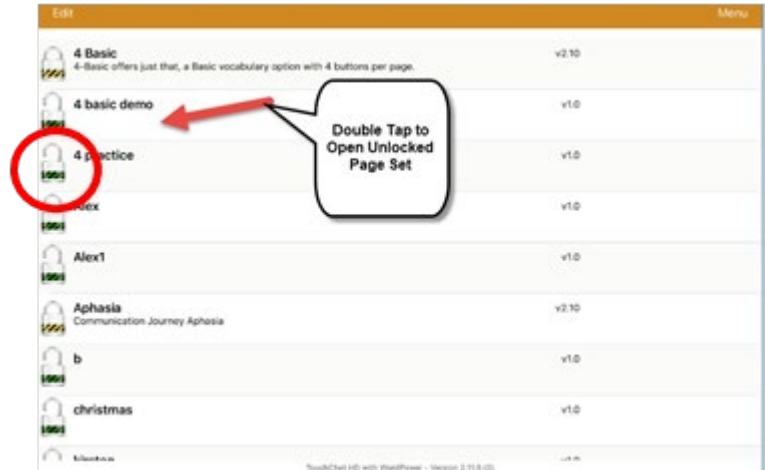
Edit

Menu

4 Basic
4-Basic offers just that, a Basic vocabulary option with 4 buttons per page.

v2.10

4 basic demo

v1.0

Double Tap to Open Unlocked Page Set

4 practice

v1.0

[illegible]ex

v1.0

Alex1

v1.0

Aphasia
Communication Journey Aphasia

v2.10

b

v1.0

christmas

v1.0

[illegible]

v1.0

TouchChat HD with WordPower - Version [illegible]